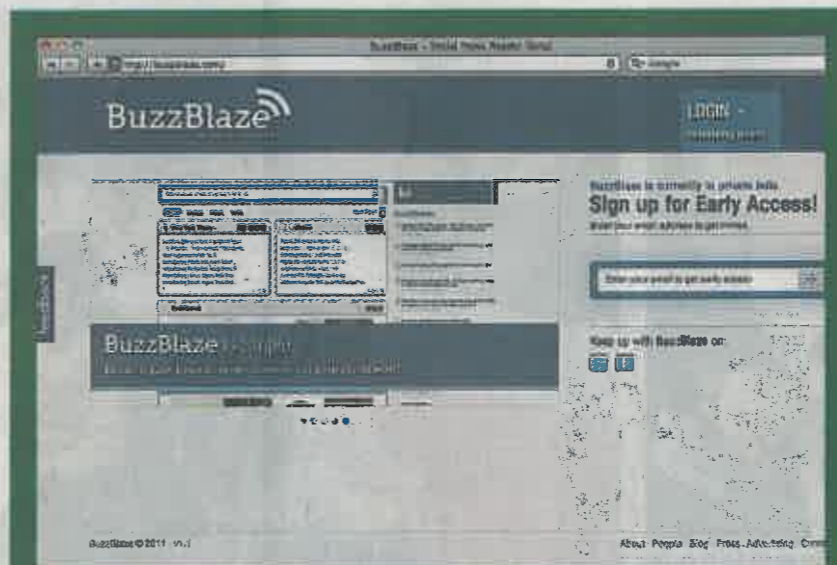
BuzzBlaze - Social News Reader Serial

http://buzzblaze.com/

Google

BuzzBlaze

LOGIN

BuzzBlaze is currently in private beta.

Sign up for Early Access!

Enter your email address to get invited.

Enter your email to get early access

Keep up with BuzzBlaze on:

Feedback

BuzzBlaze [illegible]

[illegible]

BuzzBlaze © 2011 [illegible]

About People Blog Press Advertising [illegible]